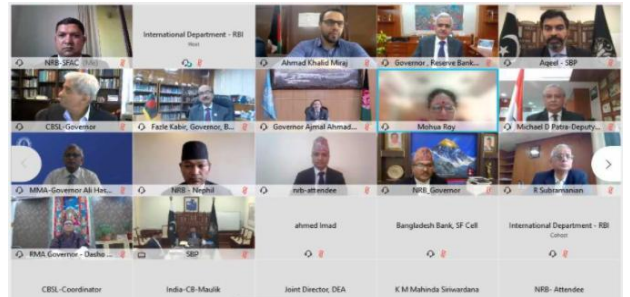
NRB-SFAC (Mr)

International Department - RBI
Host

Ahmad Khalid Miraj

Governor , Reserve Bank...

Aqeel - SBP

CBSL-Governor

Fazle Kabir, Governor, B...

Governor Ajmal Ahmad...

Mohua Roy

Michael D Patra-Deputy...

MMA-Governor Ali Has...

NRB - Nirphil

nrb-attendee

NRB_Governor

R Subramanian

RMA Governor - Dasho ...

SBP

ahmed Imad

Bangladesh Bank, SF Cell

International Department - RBI
Cohost

CBSL-Coordinator

India-CB-Maulik

Joint Director, DEA

K M Mahinda Siriwardana

NRB- Attendee